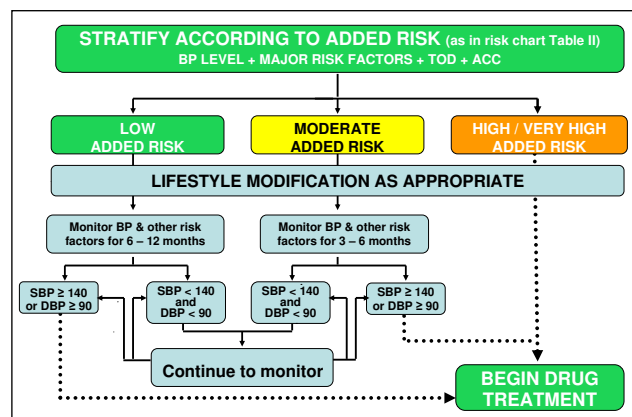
STRATIFY ACCORDING TO ADDED RISK (as in risk chart Table II)
BP LEVEL + MAJOR RISK FACTORS + TOD + ACC

LOW ADDED RISK

MODERATE ADDED RISK

HIGH / VERY HIGH ADDED RISK

LIFESTYLE MODIFICATION AS APPROPRIATE

Monitor BP & other risk factors for 6 – 12 months

Monitor BP & other risk factors for 3 – 6 months

SBP $\geq$ 140 or DBP $\geq$ 90

SBP < 140 and DBP < 90

SBP < 140 and DBP < 90

SBP $\geq$ 140 or DBP $\geq$ 90

Continue to monitor

BEGIN DRUG TREATMENT